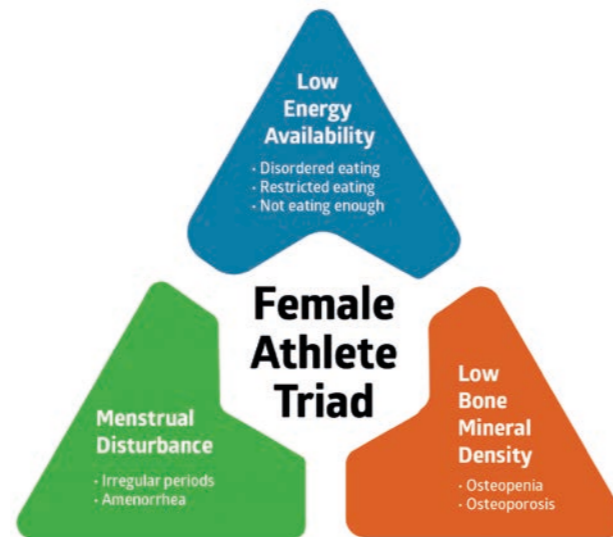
Low Energy Availability

· Disordered eating
· Restricted eating
· Not eating enough

Female Athlete Triad

Menstrual Disturbance

· Irregular periods
· Amenorrhea

Low Bone Mineral Density

· Osteopenia
· Osteoporosis